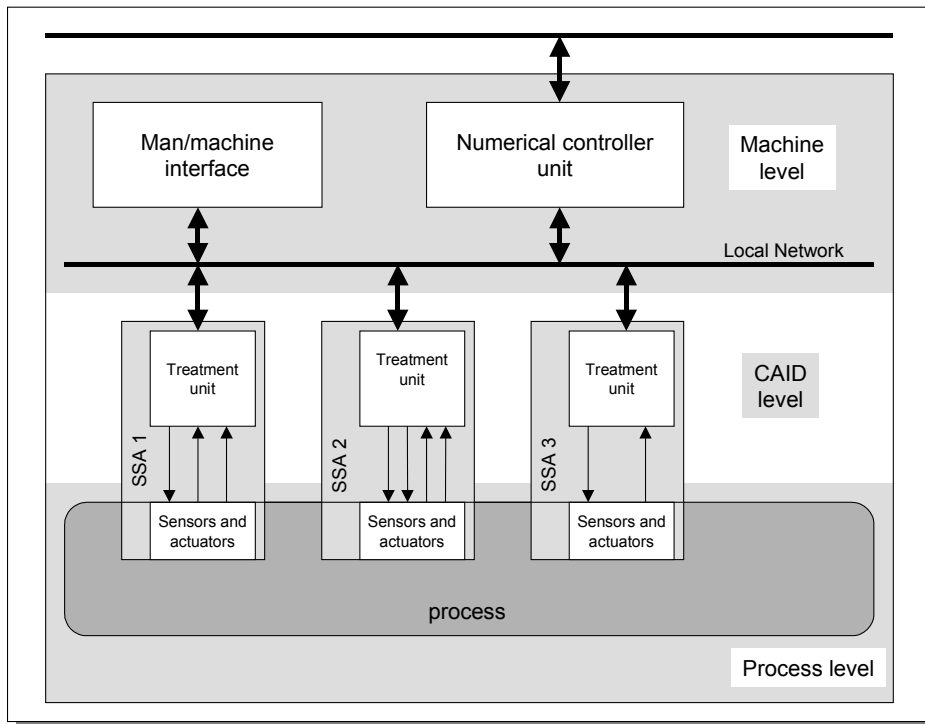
Man/machine interface

Numerical controller unit

Machine level

Local Network

Treatment unit

Treatment unit

Treatment unit

CAID level

SSA 1

SSA 2

SSA 3

Sensors and actuators

Sensors and actuators

Sensors and actuators

process

Process level